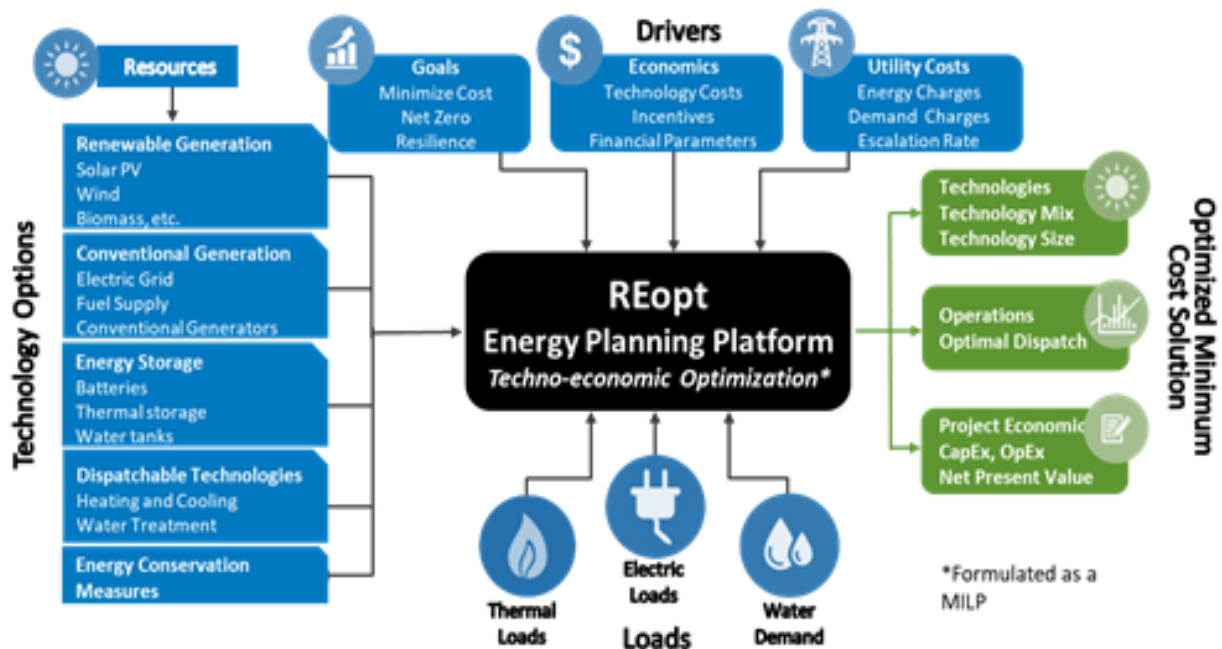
Resources

Technology Options

Renewable Generation
Solar PV
Wind
Biomass, etc.

Conventional Generation
Electric Grid
Fuel Supply
Conventional Generators

Energy Storage
Batteries
Thermal storage
Water tanks

Dispatchable Technologies
Heating and Cooling
Water Treatment

Energy Conservation Measures

Drivers

Goals
Minimize Cost
Net Zero
Resilience

Economics
Technology Costs
Incentives
Financial Parameters

Utility Costs
Energy Charges
Demand Charges
Escalation Rate

REopt
Energy Planning Platform
Techno-economic Optimization*

Thermal Loads

Electric Loads

Water Demand

Loads

Optimized Minimum Cost Solution

Technologies
Technology Mix
Technology Size

Operations
Optimal Dispatch

Project Economic
CapEx, OpEx
Net Present Value

*Formulated as a MILP